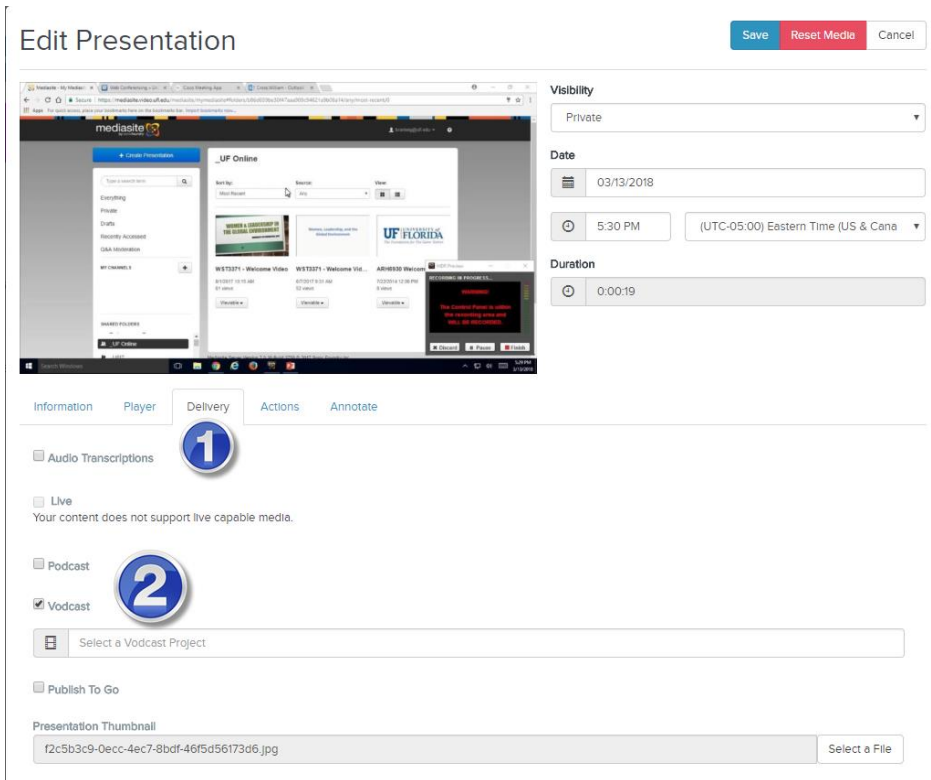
Edit Presentation

Save Reset Media Cancel

mediasite

+ Create Presentation

_UF Online

Everything
Private
Drafts
Recently Accessed
Q&A Moderation

MY CHANNELS

WST3371 - Welcome Video
WST3371 - Welcome Vid...
ARH6930 Welcom

UF FLORIDA

RECORDING IN PROGRESS...

Discard Pause Finish

_UF Online

Visibility
Private

Date
03/13/2018

5:30 PM
(UTC-05:00) Eastern Time (US & Cana

Duration
0:00:19

Information Player Delivery Actions Annotate

1

Audio Transcriptions

Live
Your content does not support live capable media.

2

Podcast

Vodcast

Select a Vodcast Project

Publish To Go

Presentation Thumbnail
f2c5b3c9-0ecc-4ec7-8bdf-46f5d56173d6.jpg
Select a File